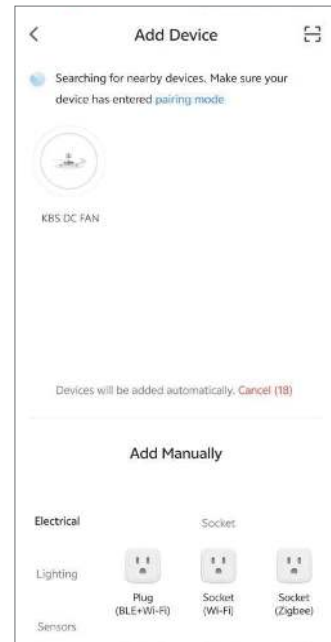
<

Add Device

Searching for nearby devices. Make sure your device has entered pairing mode

KBS DC FAN

Devices will be added automatically. Cancel (18)

Add Manually

Electrical

Lighting

Sensors

Socket

Plug (BLE+Wi-Fi)

Socket (Wi-Fi)

Socket (Zigbee)